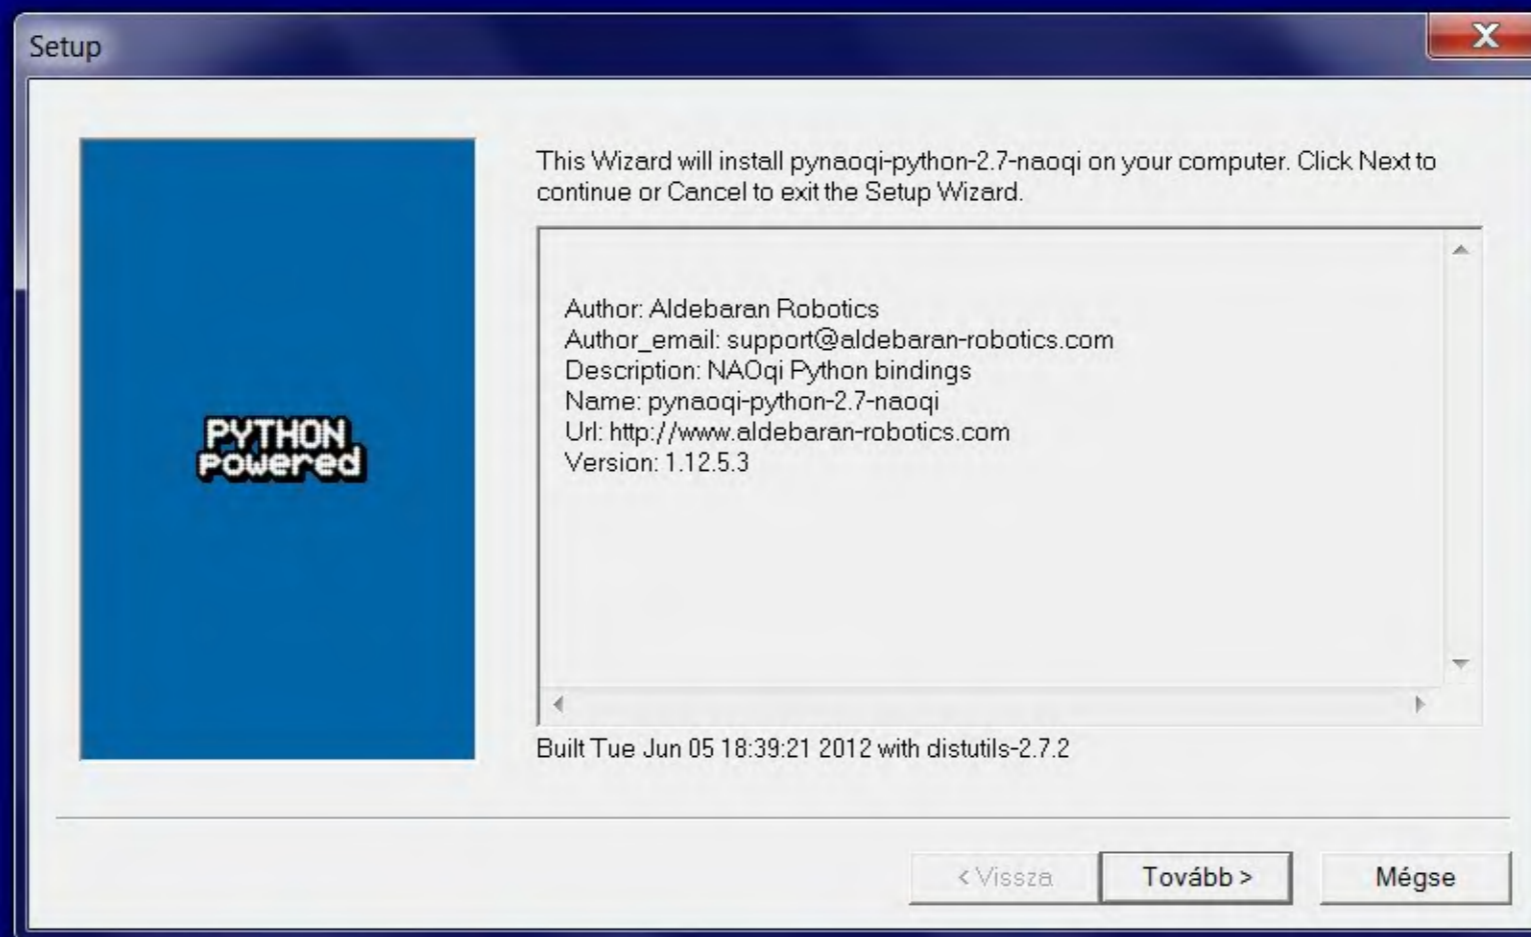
Setup

PYTHON
powered

This Wizard will install pynaoqi-python-2.7-naoqi on your computer. Click Next to continue or Cancel to exit the Setup Wizard.

Author: Aldebaran Robotics
Author_email: support@aldebaran-robotics.com
Description: NAOqi Python bindings
Name: pynaoqi-python-2.7-naoqi
Url: http://www.aldebaran-robotics.com
Version: 1.12.5.3

Built Tue Jun 05 18:39:21 2012 with distutils-2.7.2

< Vissza
Tovább >
Mégse